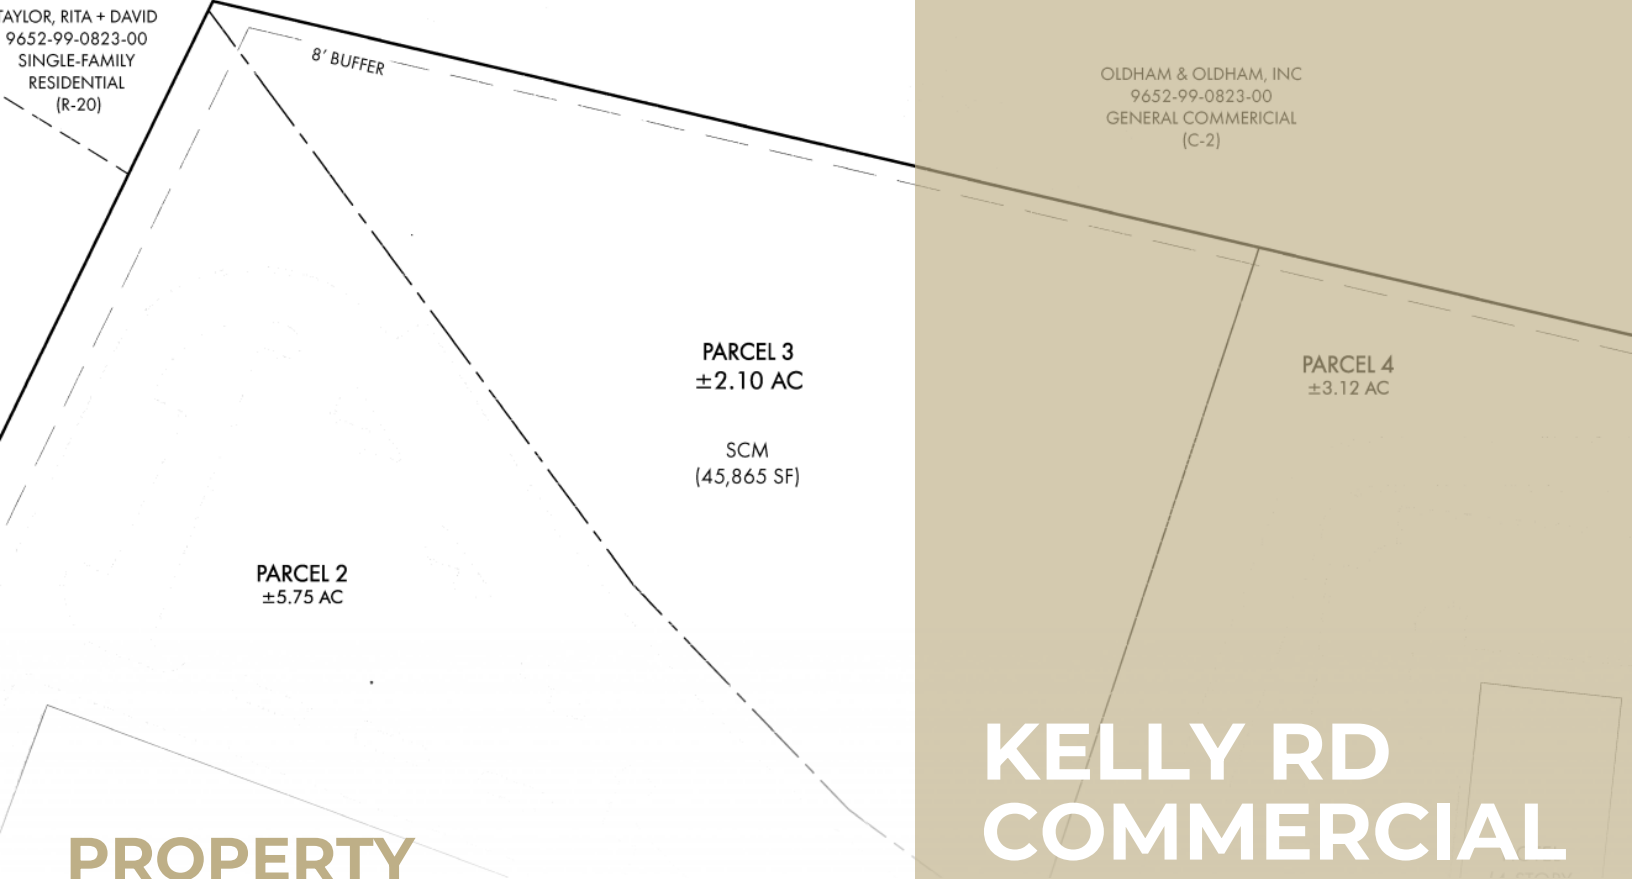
TAYLOR, RITA + DAVID
9652-99-0823-00
SINGLE-FAMILY
RESIDENTIAL
(R-20)

8' BUFFER

OLDHAM & OLDHAM, INC
9652-99-0823-00
GENERAL COMMERICIAL
(C-2)

PARCEL 3
±2.10 AC

SCM
(45,865 SF)

PARCEL 4
±3.12 AC

PARCEL 2
±5.75 AC

KELLY RD
COMMERCIAL

PROPERTY